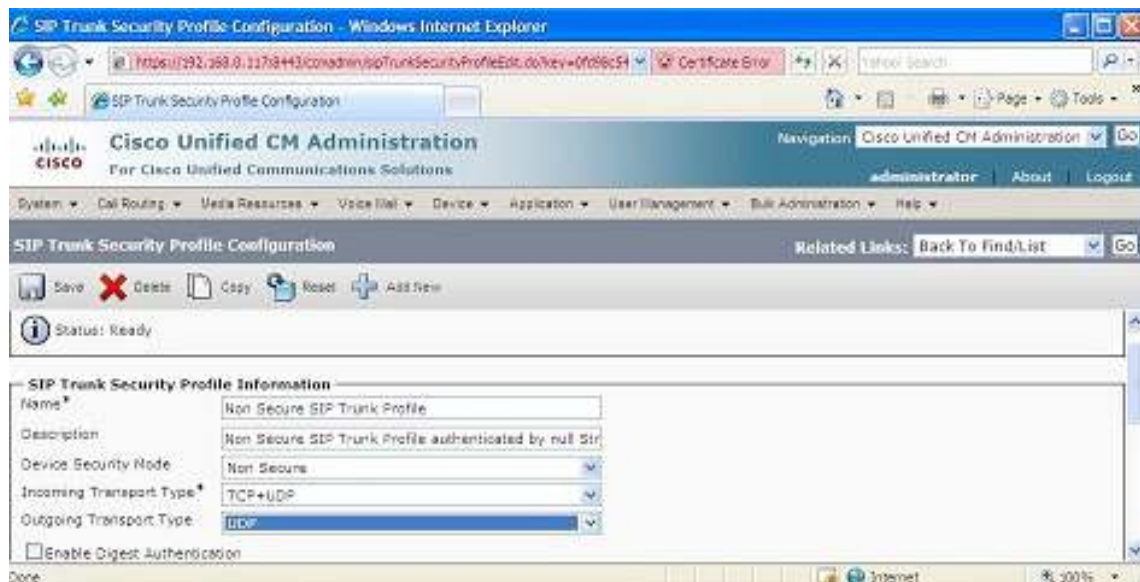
SIP Trunk Security Profile Configuration - Windows Internet Explorer

https://192.168.0.117:8443/ccmadmin/sipTrunkSecurityProfileEdit.do?key=0fd98c54 Certificate Error Yahoo! Search

SIP Trunk Security Profile Configuration

Page Tools

Cisco Unified CM Administration
For Cisco Unified Communications Solutions

Navigation Cisco Unified CM Administration Go
administrator About Logout

System Call Routing Media Resources Voice Mail Device Application User Management Bulk Administration Help

SIP Trunk Security Profile Configuration
Related Links: Back To Find/List Go

Save Delete Copy Reset Add New

Status: Ready

SIP Trunk Security Profile Information

| | |
|---|---|
| Name* | Non Secure SIP Trunk Profile |
| Description | Non Secure SIP Trunk Profile authenticated by null Str |
| Device Security Mode | Non Secure |
| Incoming Transport Type* | TCP+UDP |
| Outgoing Transport Type | UDP |

Enable Digest Authentication

Done Internet 100%